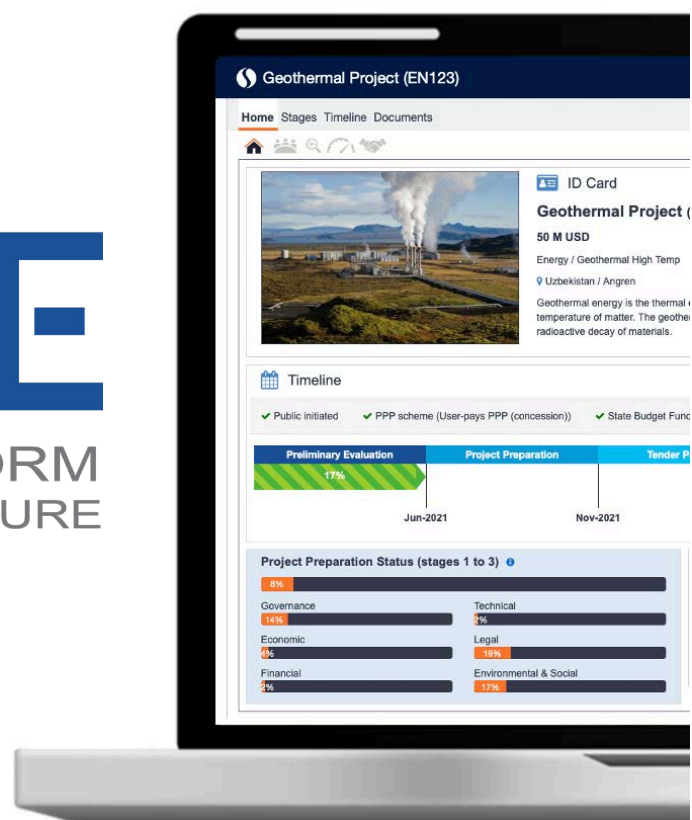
E
ORM
URE

Geothermal Project (EN123)

Home Stages Timeline Documents

ID Card

Geothermal Project (

50 M USD

Energy / Geothermal High Temp

Uzbekistan / Angren

Geothermal energy is the thermal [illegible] temperature of matter. The geother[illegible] radioactive decay of materials.

Timeline

Public initiated
PPP scheme (User-pays PPP (concession))
State Budget Fund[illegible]

| Preliminary Evaluation | Project Preparation | Tender P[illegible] |
|---|---|---|
| 17% | | |

Jun-2021
Nov-2021

Project Preparation Status (stages 1 to 3)

8%

Governance
14%

Technical
2%

Economic
4%

Legal
19%

Financial
2%

Environmental & Social
17%